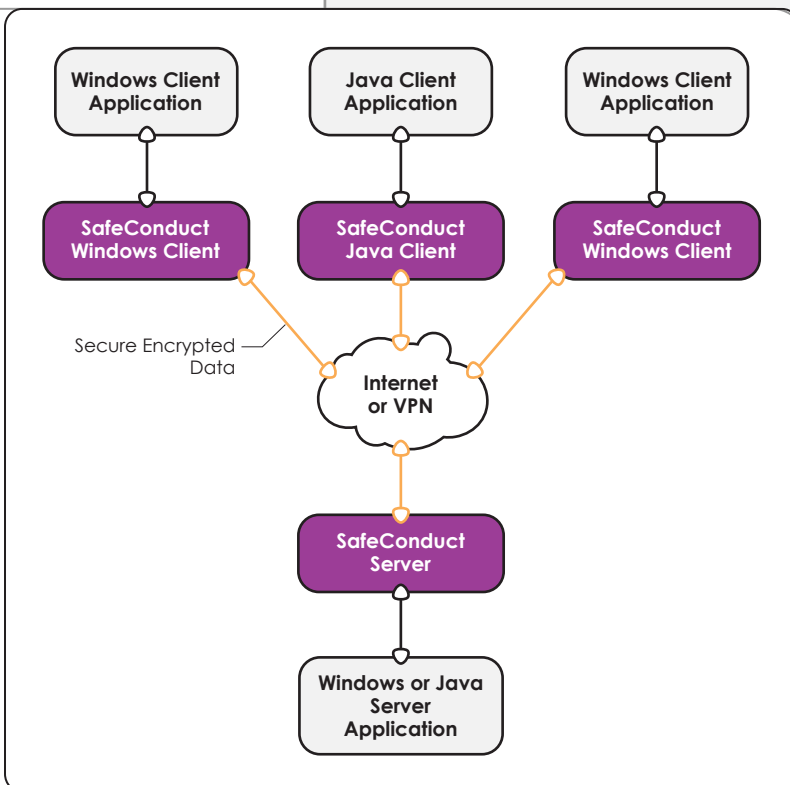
Windows Client Application

Java Client Application

Windows Client Application

SafeConduct Windows Client

SafeConduct Java Client

SafeConduct Windows Client

Secure Encrypted Data

Internet or VPN

SafeConduct Server

Windows or Java Server Application